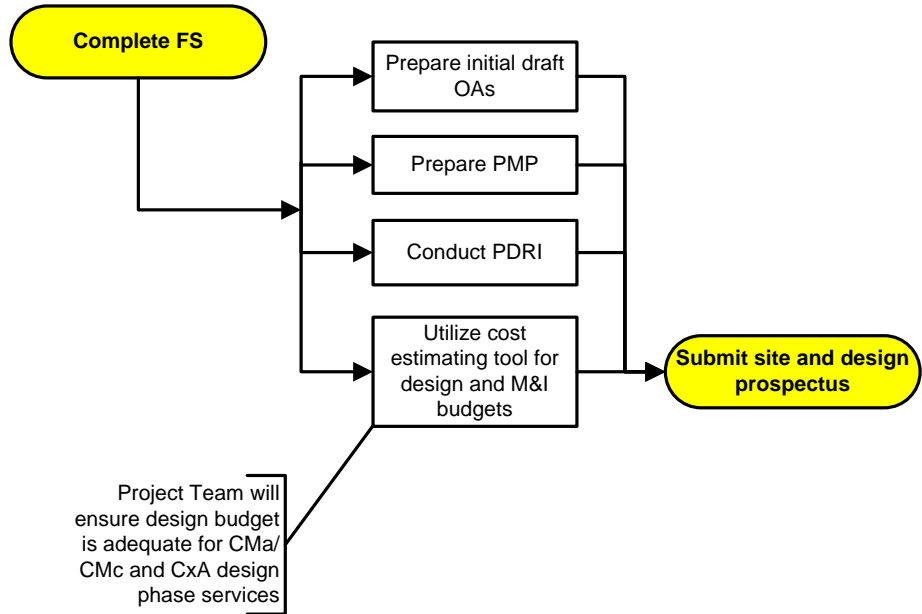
Complete FS

Prepare initial draft OAs

Prepare PMP

Conduct PDRI

Utilize cost estimating tool for design and M&I budgets

Submit site and design prospectus

Project Team will ensure design budget is adequate for CMa/ CMc and CxA design phase services